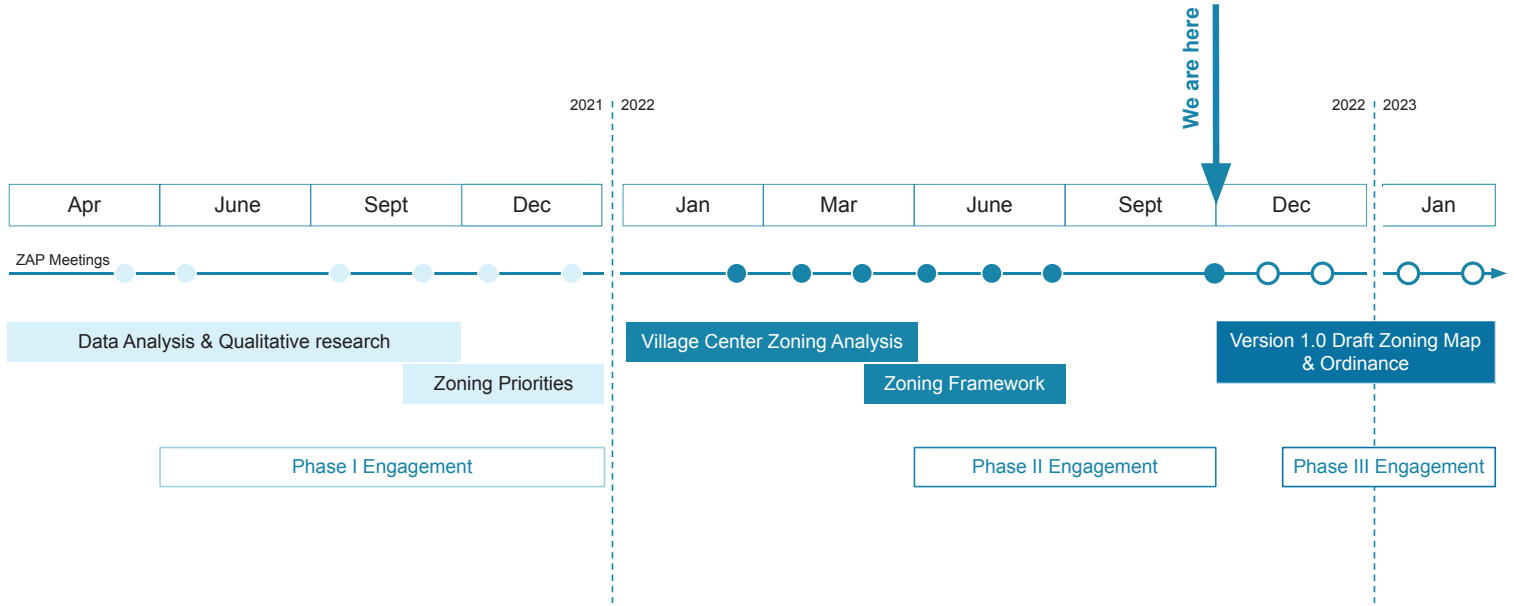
We are here

2021 | 2022

2022 | 2023

| Apr | June | Sept | Dec |
|---|---|---|---|

| Jan | Mar | June | Sept | Dec |
|---|---|---|---|---|

| Jan |
|---|

ZAP Meetings

Data Analysis & Qualitative research

Zoning Priorities

Village Center Zoning Analysis

Zoning Framework

Version 1.0 Draft Zoning Map & Ordinance

Phase I Engagement

Phase II Engagement

Phase III Engagement